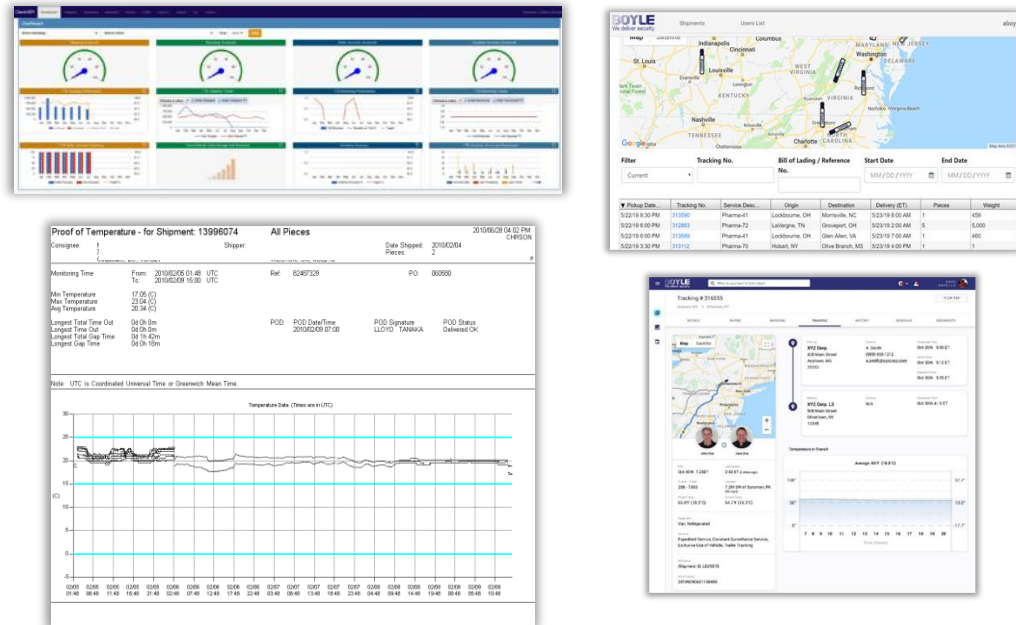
BOYLE
We deliver security.
Shipments
Users List
aboy

Indianapolis
Cincinnati
Columbus
St. Louis
Louisville
Lexington
KENTUCKY
WEST VIRGINIA
VIRGINIA
Washington
MARYLAND
NEW JERSEY
DELAWARE
Richmond
Virginia Beach
Nashville
TENNESSEE
Knoxville
Greensboro
Charlotte
NORTH CAROLINA
Chattanooga
Google

| Filter | Tracking No. | Bill of Lading / Reference No. | Start Date | End Date |
|---|---|---|---|---|
| Current | | | MM/DD/YYYY | MM/DD/YYYY |

| ▼ Pickup Date... | Tracking No. | Service Desc... | Origin | Destination | Delivery (ET) | Pieces | Weight |
|---|---|---|---|---|---|---|---|
| 5/22/19 8:30 PM | 313590 | Pharma-41 | Lockbourne, OH | Morrisville, NC | 5/23/19 8:00 AM | 1 | 459 |
| 5/22/19 6:00 PM | 312863 | Pharma-72 | LaVergne, TN | Groveport, OH | 5/23/19 2:00 AM | 5 | 5,000 |
| 5/22/19 5:00 PM | 313589 | Pharma-41 | Lockbourne, OH | Glen Allen, VA | 5/23/19 7:00 AM | 1 | 460 |
| 5/22/19 3:30 PM | 313112 | Pharma-70 | Hebron, KY | Olive Branch, MS | 5/23/19 4:00 PM | 1 | 42 |

Proof of Temperature - for Shipment: 13996074
All Pieces
2010/06/28 04:02 PM
CHRSON
Consignee:
Shipper:
Date Shipped: 2010/02/04
Pieces: 2
Monitoring Time From: 2010/02/05 01:48 UTC
To: 2010/02/09 15:00 UTC
Ref: 82457329
PO: 060560
Min Temperature 17.05 (C)
Max Temperature 23.04 (C)
Avg Temperature 20.34 (C)
Longest Total Time Out 0d 0h 0m
Longest Time Out 0d 0h 0m
Longest Total Gap Time 0d 1h 42m
Longest Gap Time 0d 0h 10m
POD: POD Date/Time 2010/02/09 07:08
POD Signature LLOYD TANAKA
POD Status Delivered OK
Note: UTC is Coordinated Universal Time or Greenwich Mean Time.
Temperature Data (Times are in UTC)
30
25
20
15
10
5
0
-5
(C)
02/05 01:48
02/05 08:48
02/05 11:48
02/05 16:48
02/05 21:48
02/06 02:48
02/06 07:48
02/06 12:48
02/06 17:48
02/06 22:48
02/07 03:48
02/07 08:48
02/07 13:48
02/07 18:48
02/07 23:48
02/08 04:48
02/08 09:48
02/08 14:48
02/08 19:48
02/08 00:48
02/09 05:48
02/09 10:48

BOYLE
Tracking # 316555
TRACKING
HISTORY
DOCUMENTS
XYZ Corp.
XYZ Corp. LS
Temperature in Transit
Average 60°F (15.5°C)
Van, Refrigerated
Shipment ID: LB25978